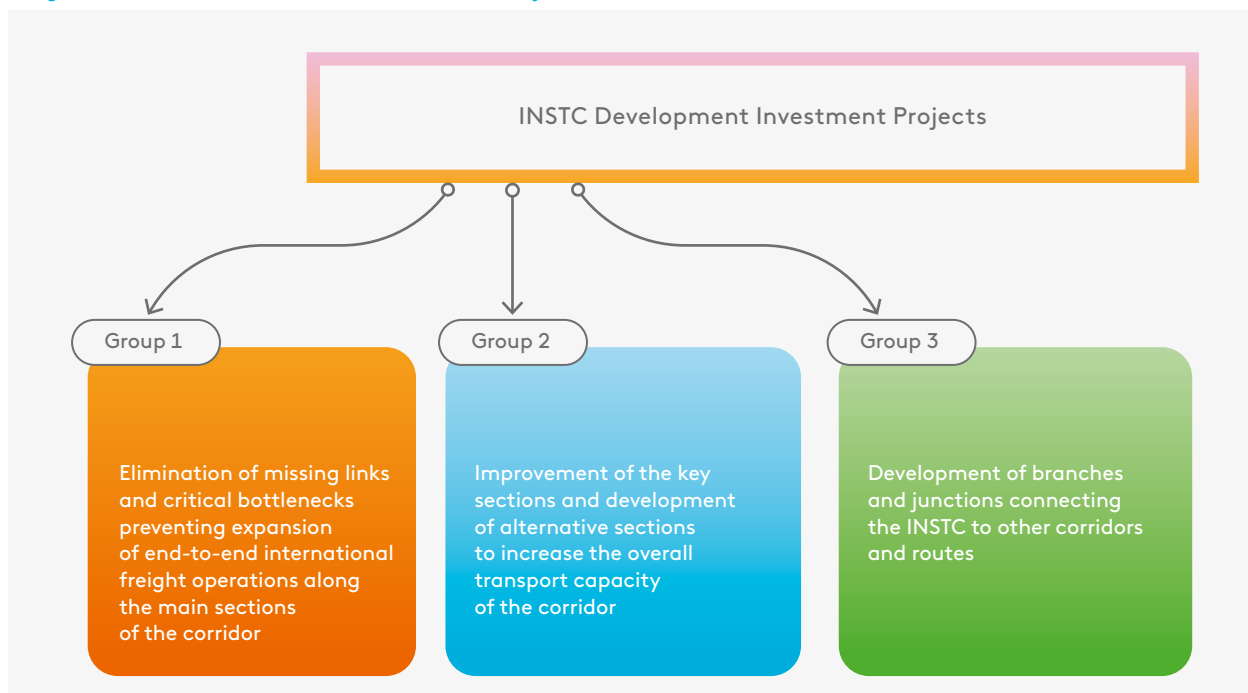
INSTC Development Investment Projects

Group 1

Elimination of missing links and critical bottlenecks preventing expansion of end-to-end international freight operations along the main sections of the corridor

Group 2

Improvement of the key sections and development of alternative sections to increase the overall transport capacity of the corridor

Group 3

Development of branches and junctions connecting the INSTC to other corridors and routes